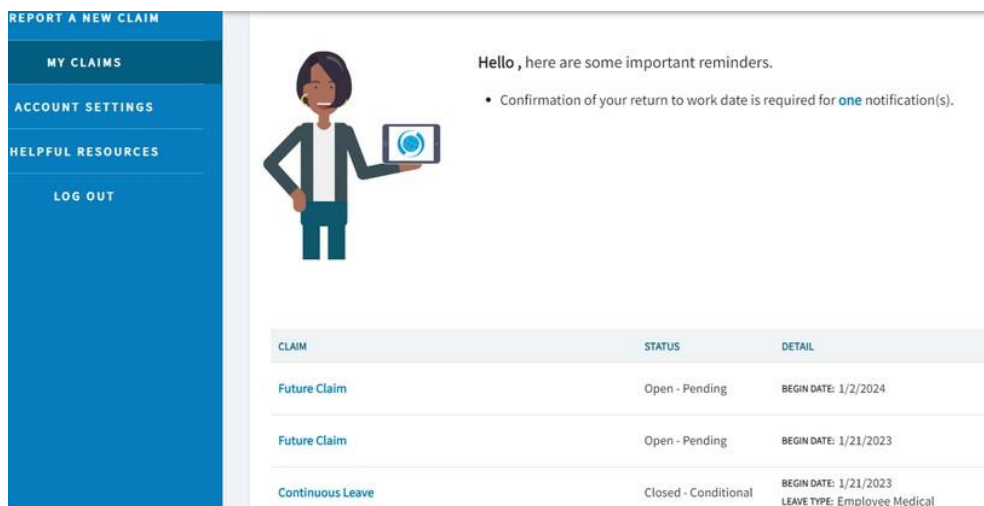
REPORT A NEW CLAIM

MY CLAIMS

ACCOUNT SETTINGS

HELPFUL RESOURCES

LOG OUT

Hello , here are some important reminders.

• Confirmation of your return to work date is required for one notification(s).

| CLAIM | STATUS | DETAIL |
|---|---|---|
| Future Claim | Open - Pending | BEGIN DATE: 1/2/2024 |
| Future Claim | Open - Pending | BEGIN DATE: 1/21/2023 |
| Continuous Leave | Closed - Conditional | BEGIN DATE: 1/21/2023 LEAVE TYPE: Employee Medical |